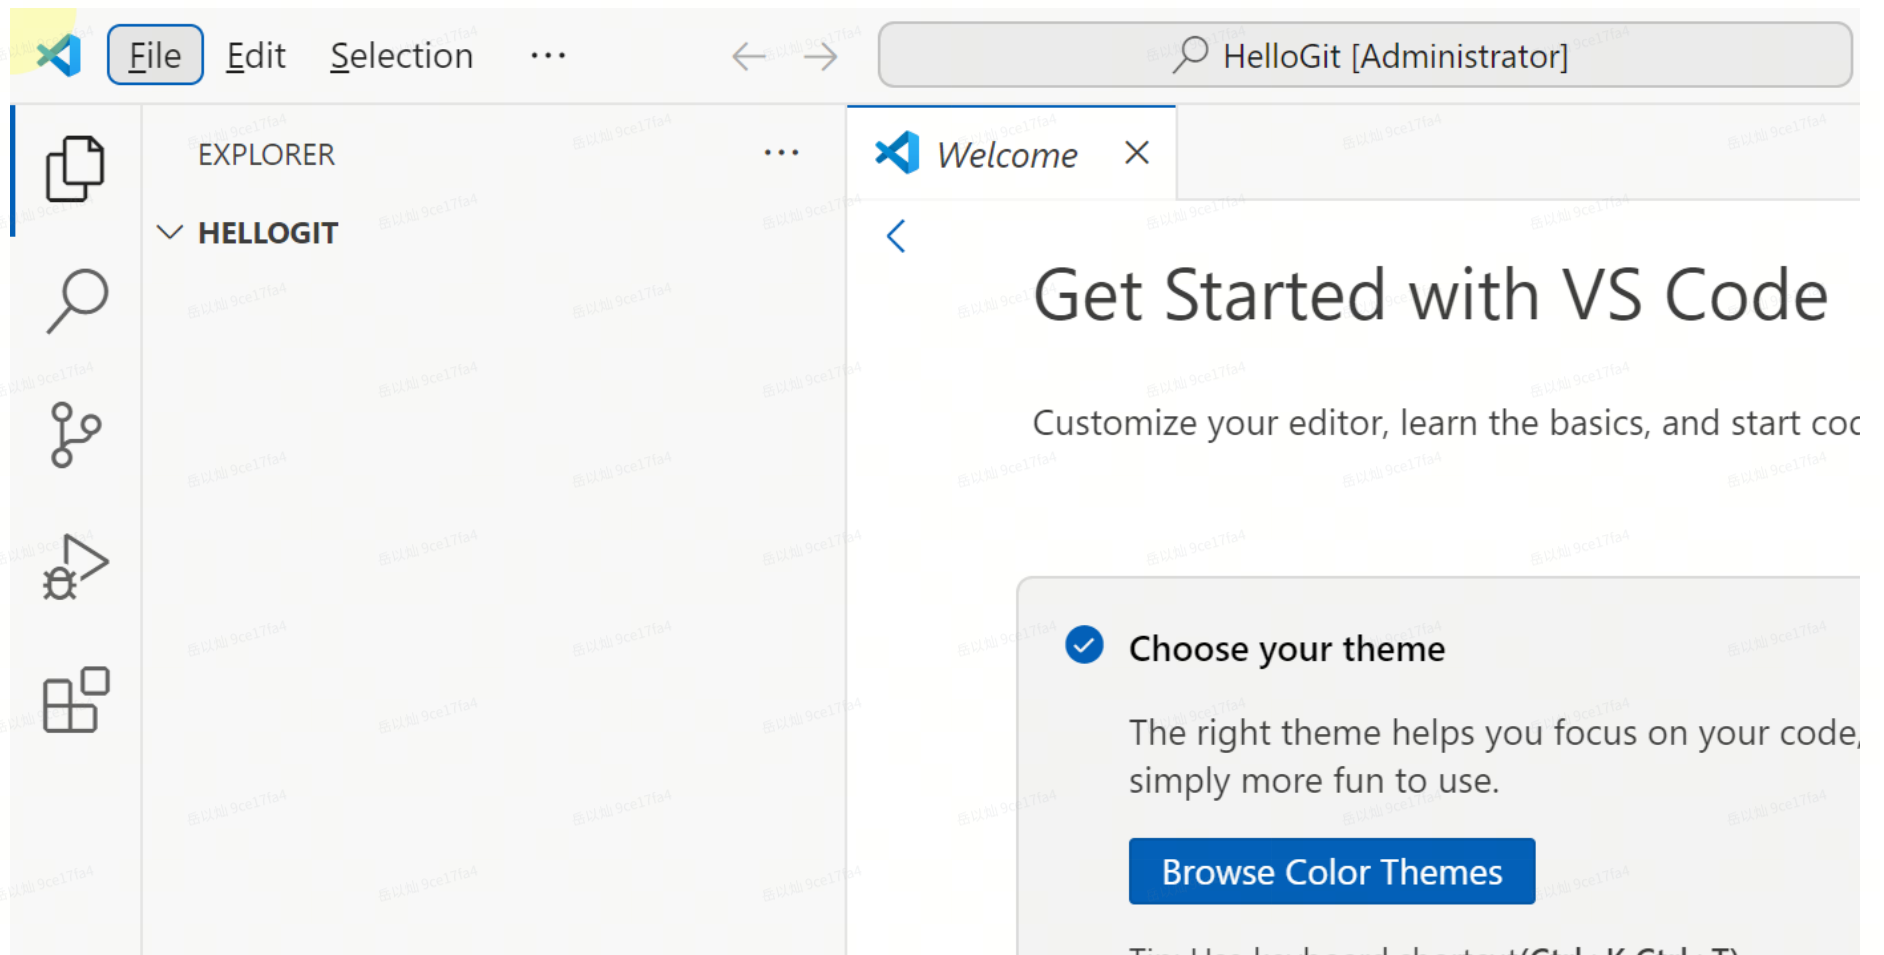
File Edit Selection ···

HelloGit [Administrator]

EXPLORER ···

HELLOGIT

Welcome

Get Started with VS Code

Customize your editor, learn the basics, and start coc

Choose your theme

The right theme helps you focus on your code, simply more fun to use.

Browse Color Themes

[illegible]